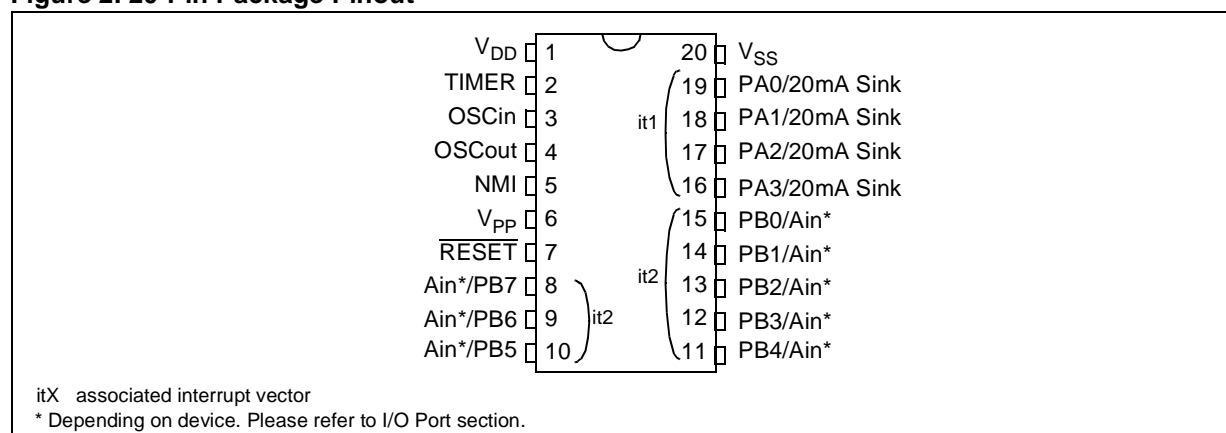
Figure 2. 20-Pin Package Pinout

$V_{DD}$ 1
TIMER 2
OSCin 3
OSCout 4
NMI 5
$V_{PP}$ 6
$\overline{RESET}$ 7
Ain*/PB7 8
Ain*/PB6 9
Ain*/PB5 10

it2

20 $V_{SS}$
19 PA0/20mA Sink
18 PA1/20mA Sink
17 PA2/20mA Sink
16 PA3/20mA Sink
15 PB0/Ain*
14 PB1/Ain*
13 PB2/Ain*
12 PB3/Ain*
11 PB4/Ain*

it1
it2

itX associated interrupt vector
* Depending on device. Please refer to I/O Port section.